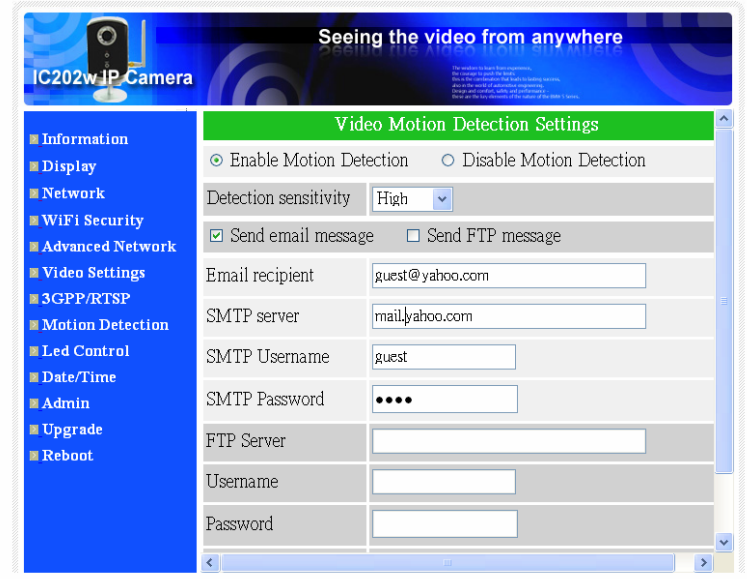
IC202w IP Camera

Seeing the video from anywhere

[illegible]

Information
Display
Network
WiFi Security
Advanced Network
Video Settings
3GPP/RTSP
Motion Detection
Led Control
Date/Time
Admin
Upgrade
Reboot

Video Motion Detection Settings

Enable Motion Detection Disable Motion Detection

| | |
|---|---|
| Detection sensitivity | High |
| Send email message | Send FTP message |
| Email recipient | guest@yahoo.com |
| SMTP server | mail.yahoo.com |
| SMTP Username | guest |
| SMTP Password | •••• |
| FTP Server | |
| Username | |
| Password | |